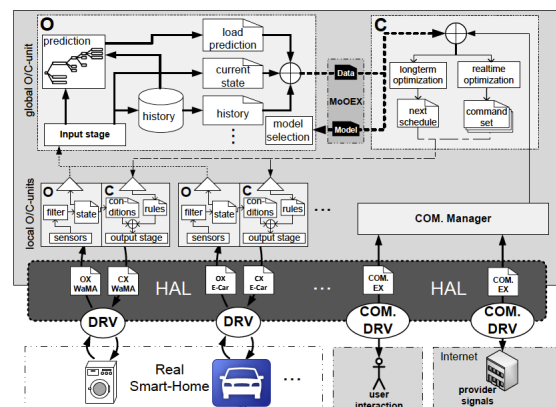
global O/C-unit

O

prediction

load prediction

current state

history

history

model selection

Input stage

Data

MoOEX

Model

C

longterm optimization

realtime optimization

next schedule

command set

local O/C-units

O

filter

state

sensors

C

con-ditions

rules

output stage

O

filter

state

sensors

C

con-ditions

rules

output stage

...

COM. Manager

OX WaMA

CX WaMA

HAL

OX E-Car

CX E-Car

...

COM. EX

HAL

COM. EX

DRV

DRV

COM. DRV

COM. DRV

Real Smart-Home

...

user interaction

Internet

provider signals